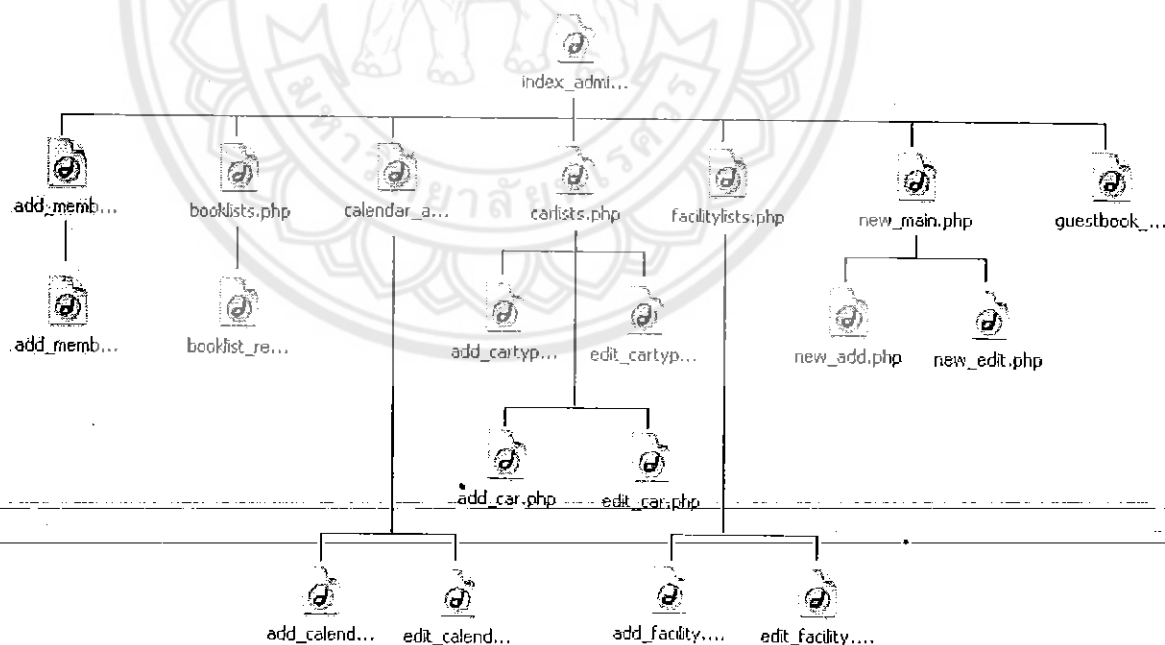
index_admi...

add_memb...
booklists.php
calendar_a...
carlists.php
facilitylists.php
new_main.php
guestbook_...

add_memb...
booklist_re...
add_cartyp...
edit_cartyp...
new_add.php
new_edit.php

add_car.php
edit_car.php

add_calend...
edit_calend...
add_facility....
edit_facility....